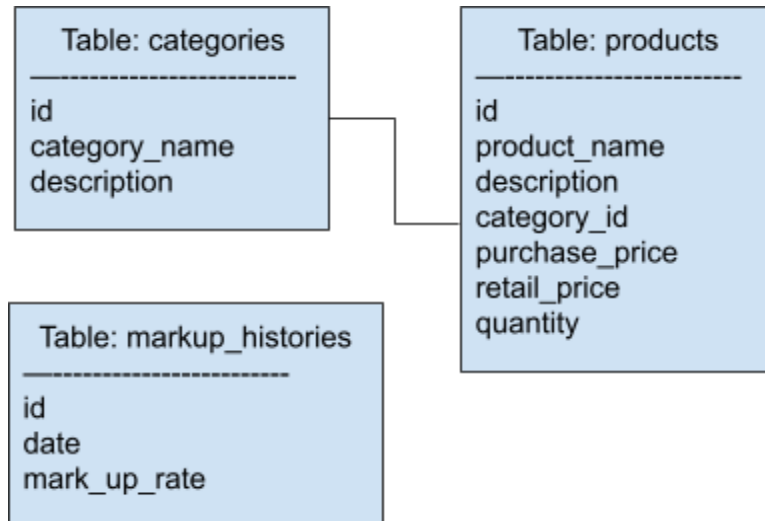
Table: categories
——————————
id
category_name
description

Table: products
——————————
id
product_name
description
category_id
purchase_price
retail_price
quantity

Table: markup_histories
——————————
id
date
mark_up_rate